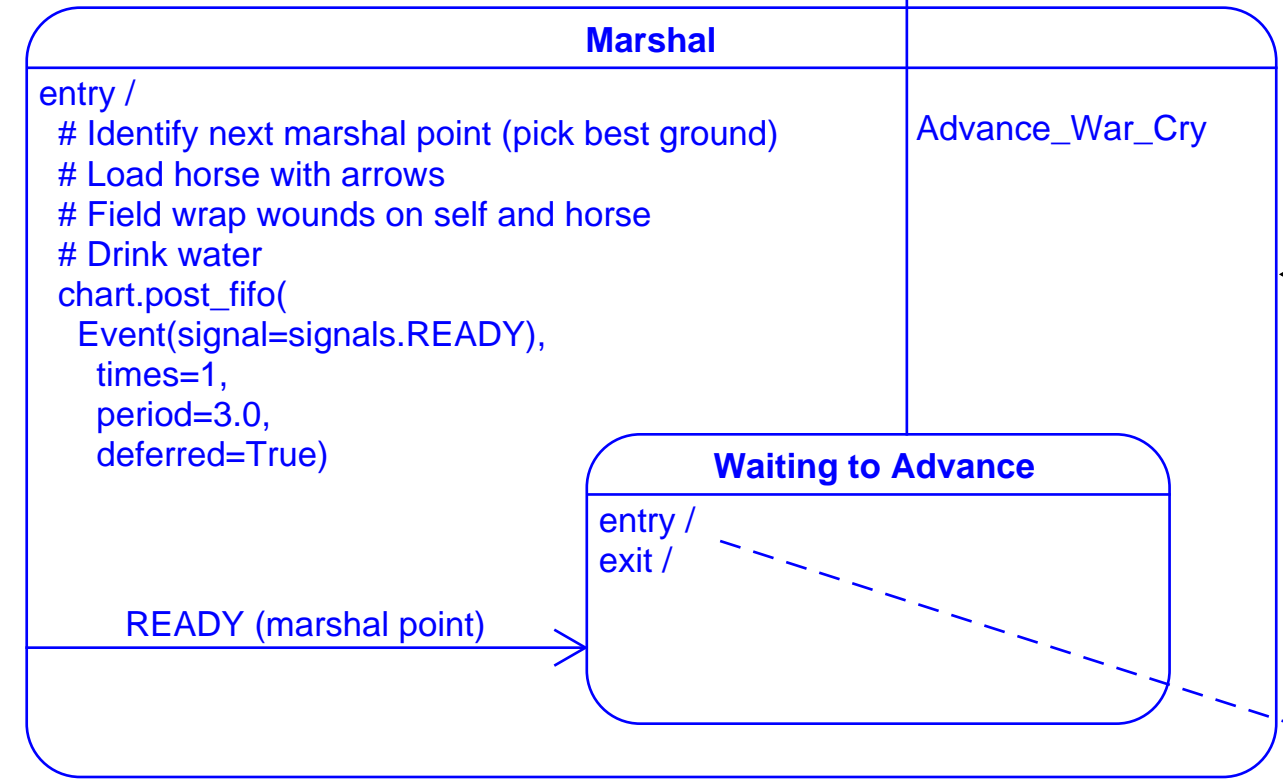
Marshal

entry /
# Identify next marshal point (pick best ground)
# Load horse with arrows
# Field wrap wounds on self and horse
# Drink water
chart.post_fifo(
Event(signal=signals.READY),
times=1,
period=3.0,
deferred=True)

Advance_War_Cry

Waiting to Advance

entry /
exit /

READY (marshal point)